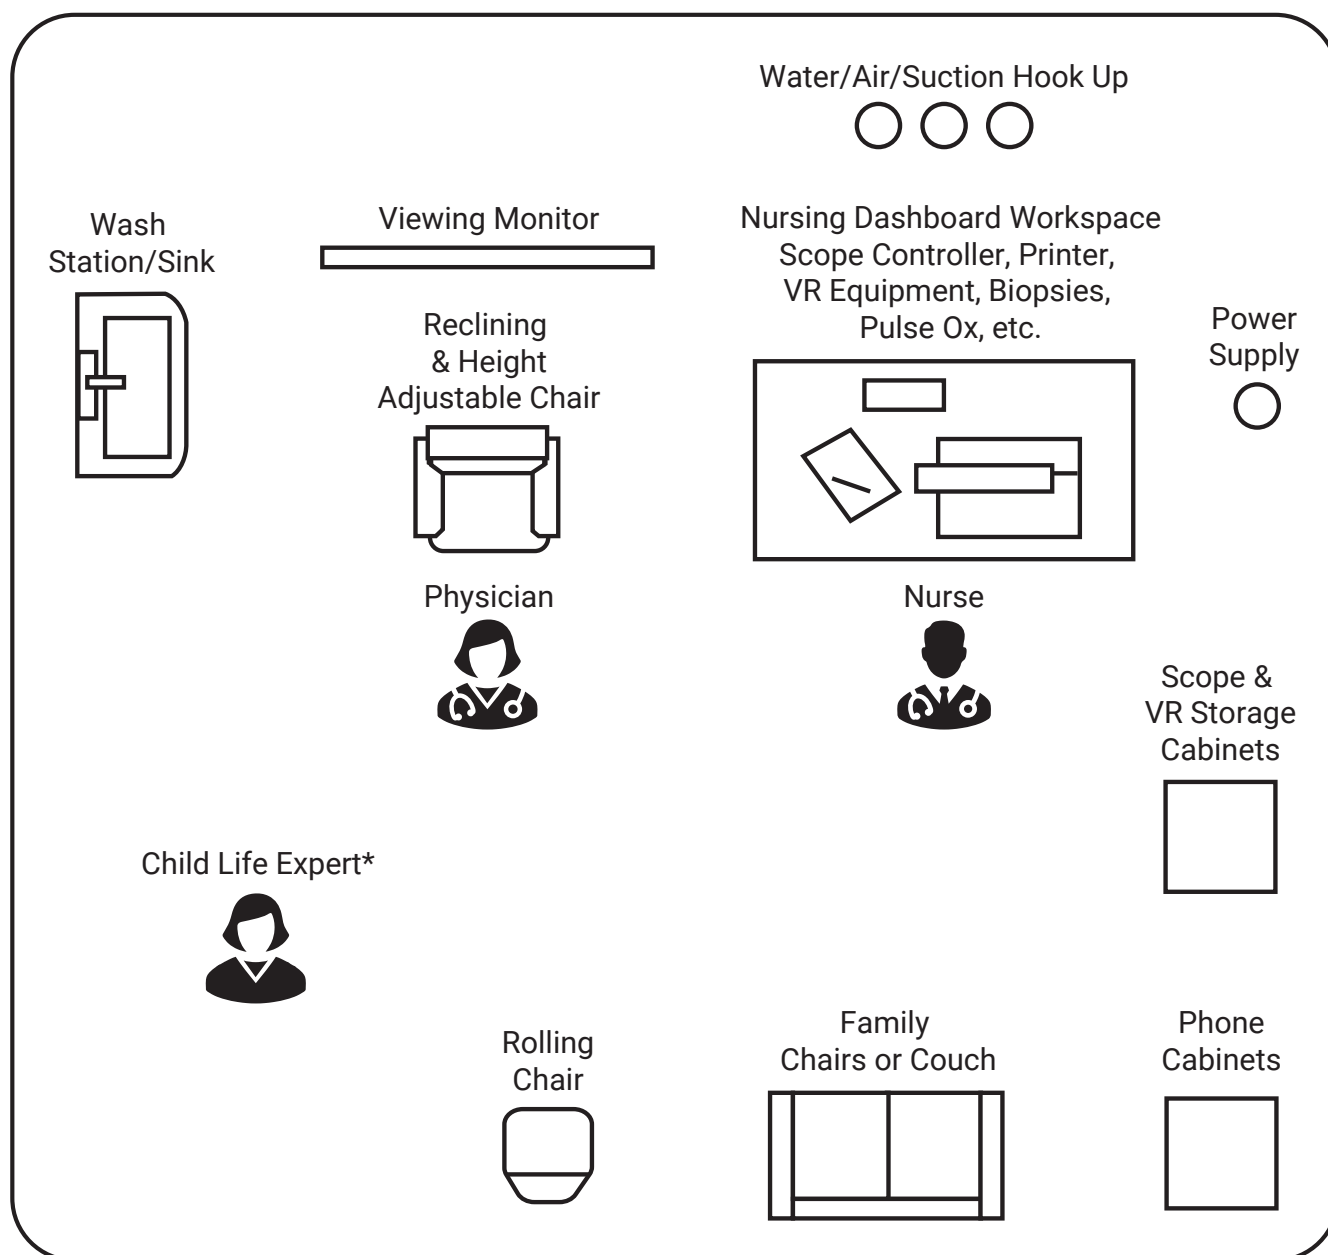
Water/Air/Suction Hook Up

Wash Station/Sink

Viewing Monitor

Nursing Dashboard Workspace Scope Controller, Printer, VR Equipment, Biopsies, Pulse Ox, etc.

Reclining & Height Adjustable Chair

Power Supply

Physician

Nurse

Scope & VR Storage Cabinets

Child Life Expert*

Rolling Chair

Family Chairs or Couch

Phone Cabinets